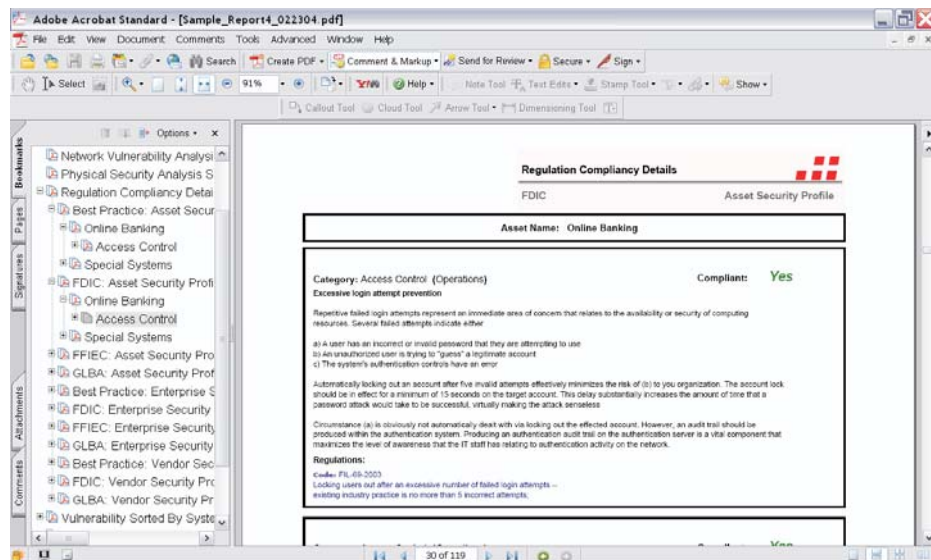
Adobe Acrobat Standard - [Sample_Report4_022304.pdf]

File Edit View Document Comments Tools Advanced Window Help

Search Create PDF Comment & Markup Send for Review Secure Sign

Select 91% Help Note Tool Text Edits Stamp Tool Show

Callout Tool Cloud Tool Arrow Tool Dimensioning Tool

Options

Bookmarks Pages Signatures Attachments Comments

Network Vulnerability Analysi
Physical Security Analysis S
Regulation Compliancy Detai
Best Practice: Asset Secur
Online Banking
Access Control
Special Systems
FDIC: Asset Security Profi
Online Banking
Access Control
Special Systems
FFIEC: Asset Security Pro
GLBA: Asset Security Prof
Best Practice: Enterprise S
FDIC: Enterprise Security
FFIEC: Enterprise Security
GLBA: Enterprise Security
Best Practice: Vendor Sec
FDIC: Vendor Security Pro
GLBA: Vendor Security Pr
Vulnerability Sorted By Syste

Regulation Compliancy Details

FDIC

Asset Security Profile

Asset Name: Online Banking

Category: Access Control (Operations)

Compliant: Yes

Excessive login attempt prevention

Repetitive failed login attempts represent an immediate area of concern that relates to the availability or security of computing resources. Several failed attempts indicate either

a) A user has an incorrect or invalid password that they are attempting to use
b) An unauthorized user is trying to "guess" a legitimate account
c) The system's authentication controls have an error

Automatically locking out an account after five invalid attempts effectively minimizes the risk of (b) to you organization. The account lock should be in effect for a minimum of 15-seconds on the target account. This delay substantially increases the amount of time that a password attack would take to be successful, virtually making the attack senseless

Circumstance (a) is obviously not automatically dealt with via locking out the effected account. However, an audit trail should be produced within the authentication system. Producing an authentication audit trail on the authentication server is a vital component that maximizes the level of awareness that the IT staff has relating to authentication activity on the network.

Regulations:

Code: FIL-69-2003
Locking users out after an excessive number of failed login attempts -- existing industry practice is no more than 5 incorrect attempts.

Yes

30 of 119